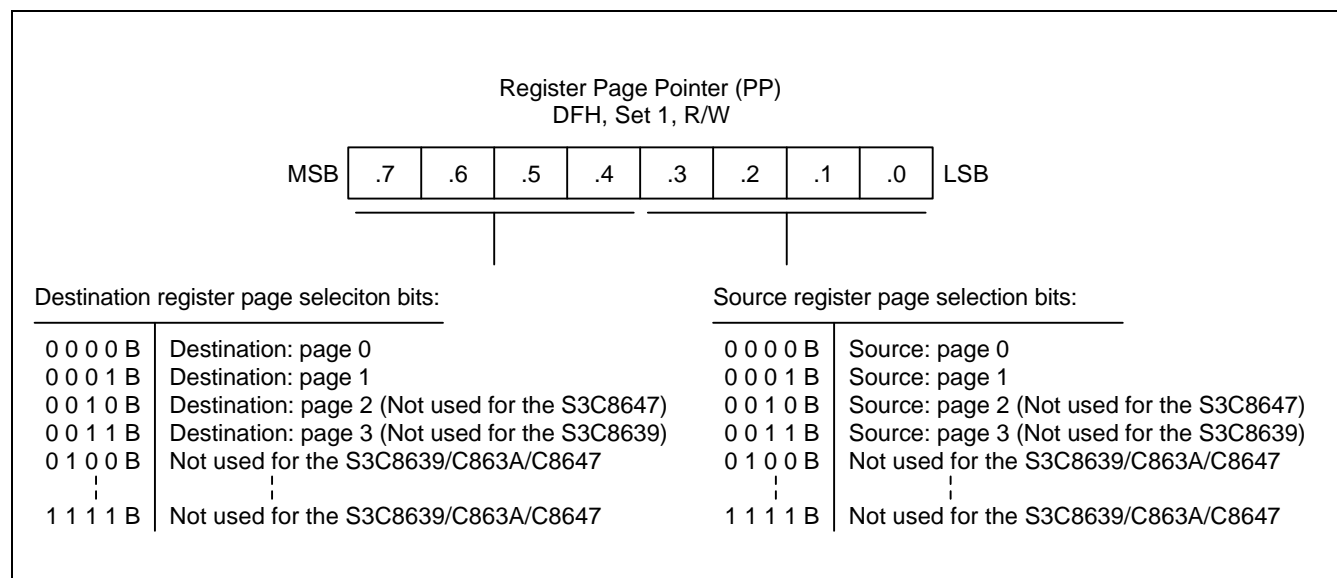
Register Page Pointer (PP)
DFH, Set 1, R/W

| MSB | .7 | .6 | .5 | .4 | .3 | .2 | .1 | .0 | LSB |
|---|---|---|---|---|---|---|---|---|---|

Destination register page seleciton bits:

| | |
|---|---|
| 0 0 0 0 B | Destination: page 0 |
| 0 0 0 1 B | Destination: page 1 |
| 0 0 1 0 B | Destination: page 2 (Not used for the S3C8647) |
| 0 0 1 1 B | Destination: page 3 (Not used for the S3C8639) |
| 0 1 0 0 B | Not used for the S3C8639/C863A/C8647 |
| 1 1 1 1 B | Not used for the S3C8639/C863A/C8647 |

Source register page selection bits:

| | |
|---|---|
| 0 0 0 0 B | Source: page 0 |
| 0 0 0 1 B | Source: page 1 |
| 0 0 1 0 B | Source: page 2 (Not used for the S3C8647) |
| 0 0 1 1 B | Source: page 3 (Not used for the S3C8639) |
| 0 1 0 0 B | Not used for the S3C8639/C863A/C8647 |
| 1 1 1 1 B | Not used for the S3C8639/C863A/C8647 |